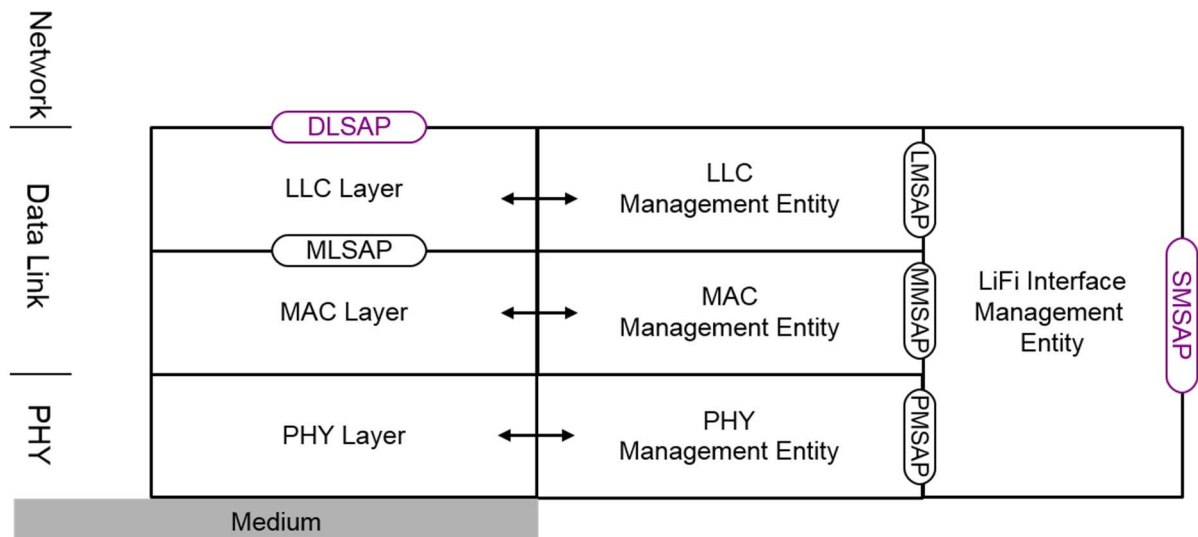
Network

Data Link

PHY

DLSAP

LLC Layer

LLC Management Entity

LMSAP

MLSAP

MAC Layer

MAC Management Entity

MMSAP

LiFi Interface Management Entity

SMSAP

PHY Layer

PHY Management Entity

PMSAP

Medium